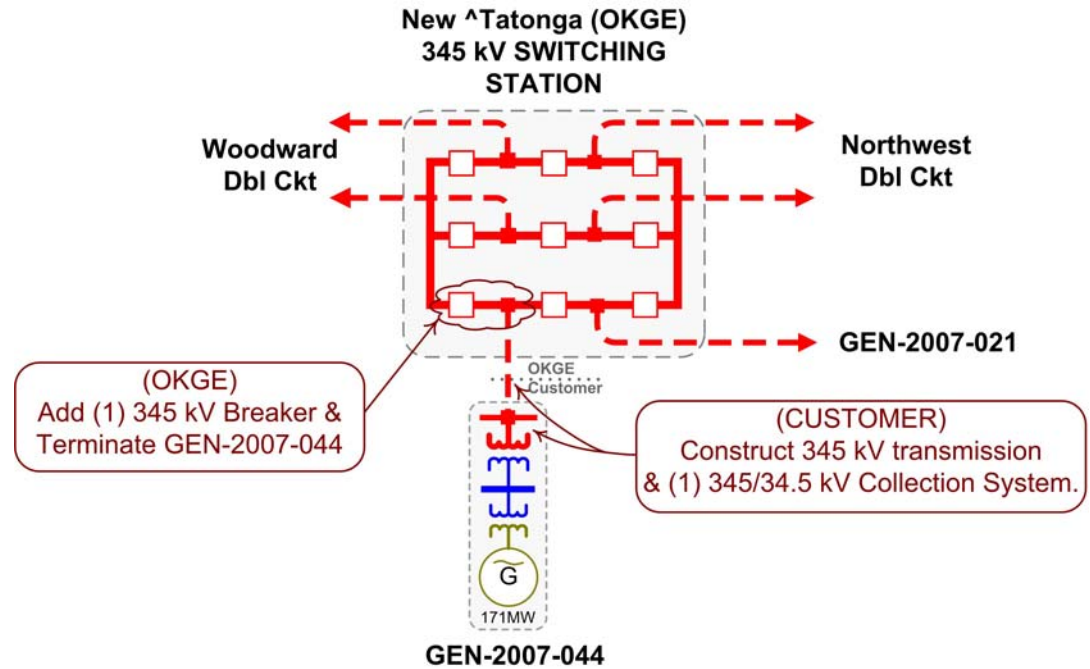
New ^Tatonga (OKGE)
345 kV SWITCHING
STATION

Woodward
Dbl Ckt

Northwest
Dbl Ckt

GEN-2007-021

OKGE
Customer

(OKGE)
Add (1) 345 kV Breaker &
Terminate GEN-2007-044

(CUSTOMER)
Construct 345 kV transmission
& (1) 345/34.5 kV Collection System.

G

171MW

GEN-2007-044